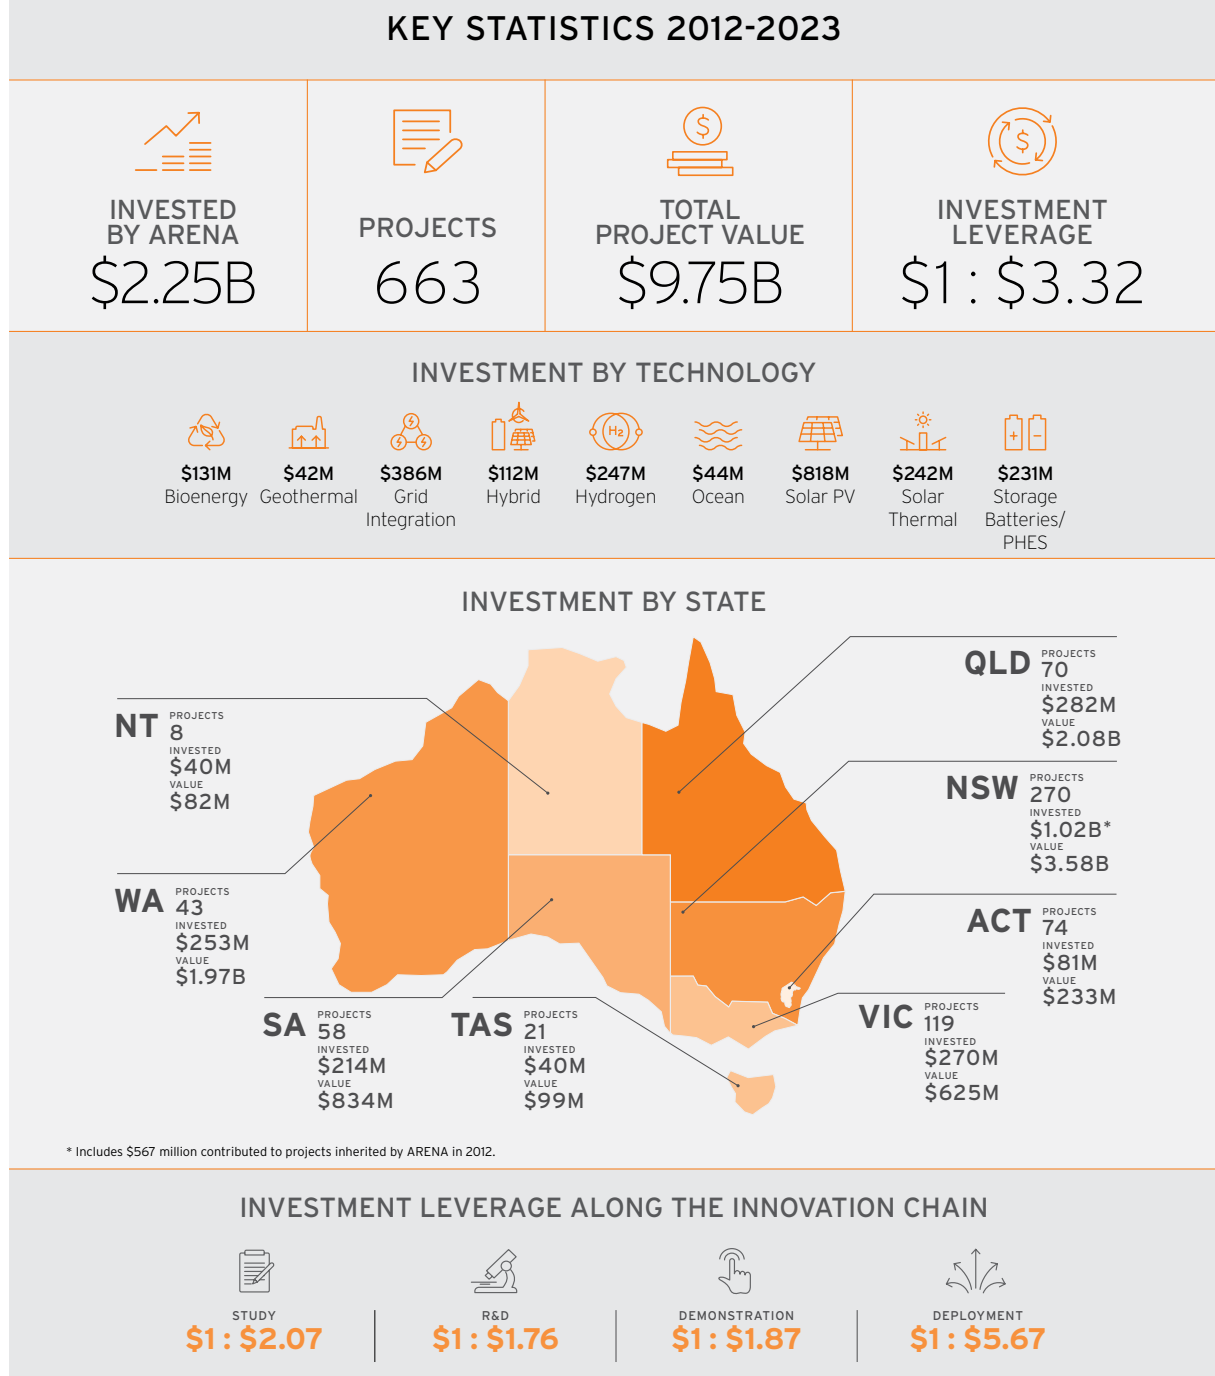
KEY STATISTICS 2012-2023

INVESTED BY ARENA
$2.25B

PROJECTS
663

TOTAL PROJECT VALUE
$9.75B

INVESTMENT LEVERAGE
$1 : $3.32

INVESTMENT BY TECHNOLOGY

$131M
Bioenergy

$42M
Geothermal

$386M
Grid Integration

$112M
Hybrid

$247M
Hydrogen

$44M
Ocean

$818M
Solar PV

$242M
Solar Thermal

$231M
Storage Batteries/ PHES

INVESTMENT BY STATE

NT
PROJECTS 8
INVESTED $40M
VALUE $82M

WA
PROJECTS 43
INVESTED $253M
VALUE $1.97B

SA
PROJECTS 58
INVESTED $214M
VALUE $834M

TAS
PROJECTS 21
INVESTED $40M
VALUE $99M

QLD
PROJECTS 70
INVESTED $282M
VALUE $2.08B

NSW
PROJECTS 270
INVESTED $1.02B*
VALUE $3.58B

ACT
PROJECTS 74
INVESTED $81M
VALUE $233M

VIC
PROJECTS 119
INVESTED $270M
VALUE $625M

* Includes $567 million contributed to projects inherited by ARENA in 2012.

INVESTMENT LEVERAGE ALONG THE INNOVATION CHAIN

STUDY
$1 : $2.07

R&D
$1 : $1.76

DEMONSTRATION
$1 : $1.87

DEPLOYMENT
$1 : $5.67